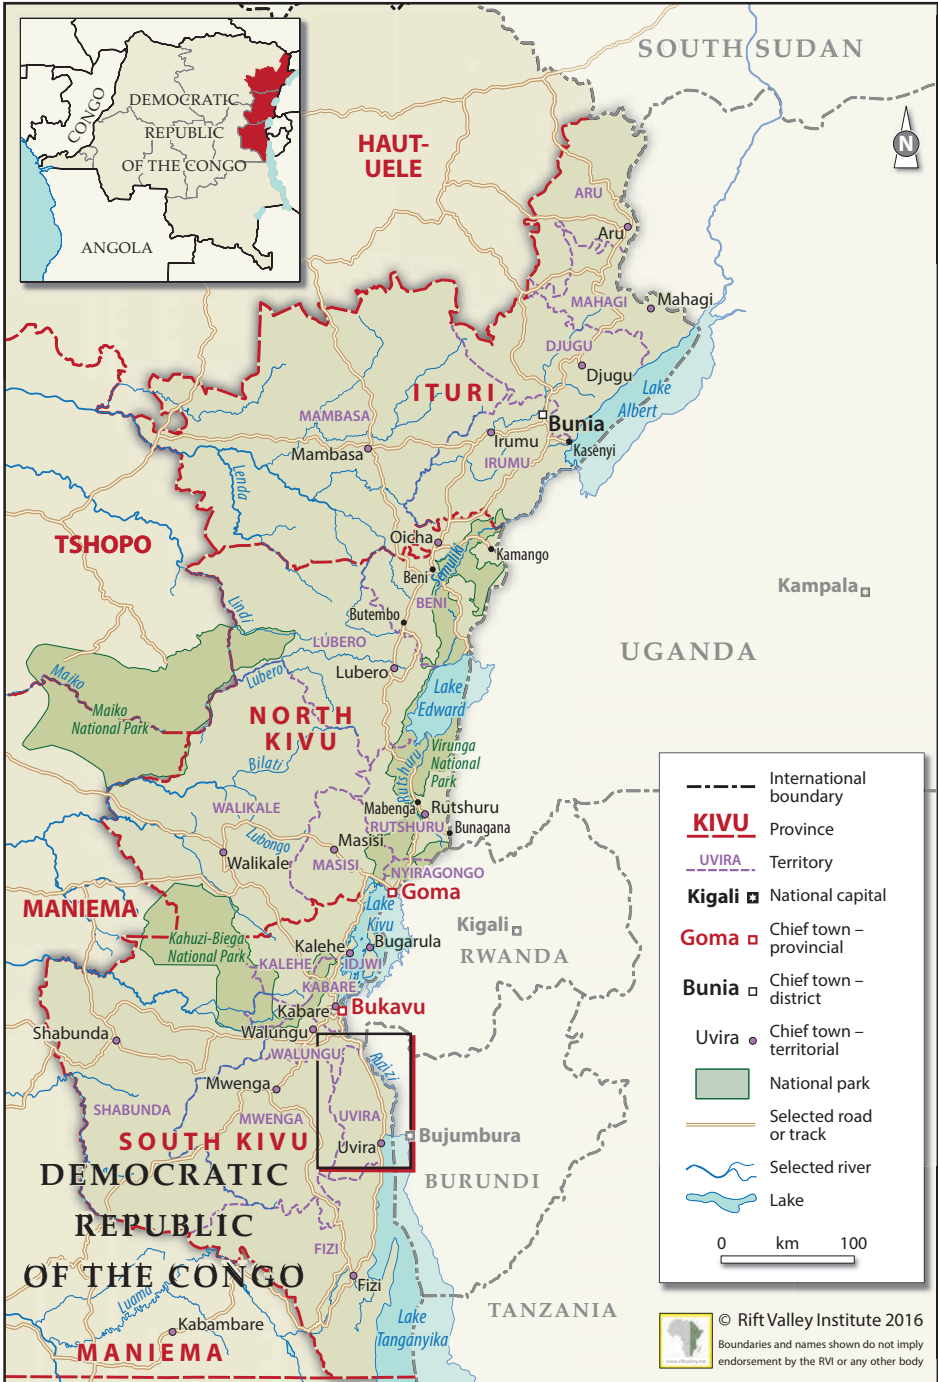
DEMOCRATIC REPUBLIC OF THE CONGO
CONGO
ANGOLA

SOUTH SUDAN
N
HAUT-UELE
ARU
Aru
MAHAGI
Mahagi
DJUGU
Djugu
Lake Albert
ITURI
MAMBASA
Mambasa
Bunia
Irumu
IRUMU
Kasenyi
Lenda
TSHOPO
Oicha
Kamango
Beni
Semliki
BENI
Butembo
Kampala
Lindi
LUBERO
Lubero
UGANDA
Maiko
Maiko National Park
Lubero
Lake Edward
NORTH KIVU
Virunga National Park
Bilati
Rutshuru
WALIKALE
Mabenga
Rutshuru
RUTSHURU
Bunagana
Lubongo
Masisi
Walikale
MASISI
NYIRAGONGO
Goma
MANIEMA
Lake Kivu
Kigali
Kahuzi-Biega National Park
Kalehe
Bugarula
RWANDA
KALEHE
IDJWI
KABARE
Kabare
Bukavu
Shabunda
Walungu
WALUNGU
Ruzizi
Mwenga
SHABUNDA
MWENGA
UVIRA
Bujumbura
SOUTH KIVU
Uvira
BURUNDI
DEMOCRATIC REPUBLIC OF THE CONGO
FIZI
Fizi
Luama
Kabambare
Lake Tanganyika
TANZANIA
MANIEMA

International boundary
KIVU Province
UVIRA Territory
Kigali National capital
Goma Chief town – provincial
Bunia Chief town – district
Uvira Chief town – territorial
National park
Selected road or track
Selected river
Lake
0 km 100

© Rift Valley Institute 2016
Boundaries and names shown do not imply endorsement by the RVI or any other body